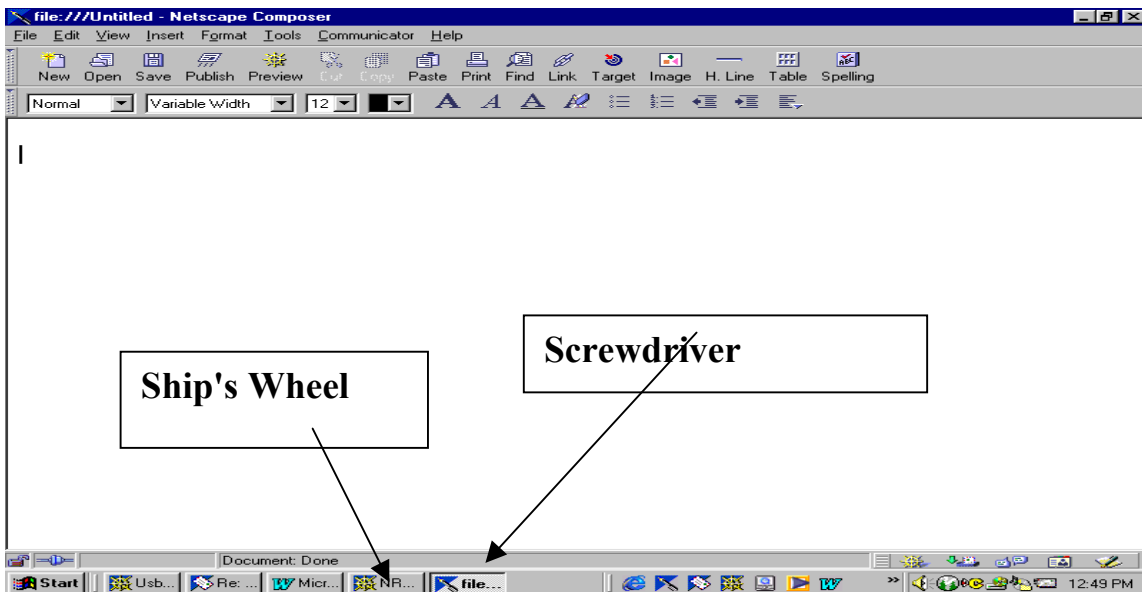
file:///Untitled - Netscape Composer

File Edit View Insert Format Tools Communicator Help

New Open Save Publish Preview Cut Copy Paste Print Find Link Target Image H. Line Table Spelling

Normal Variable Width 12

Screwdriver

Ship's Wheel

Document: Done

Start Usb... Re: ... Micr... NR... file...

12:49 PM